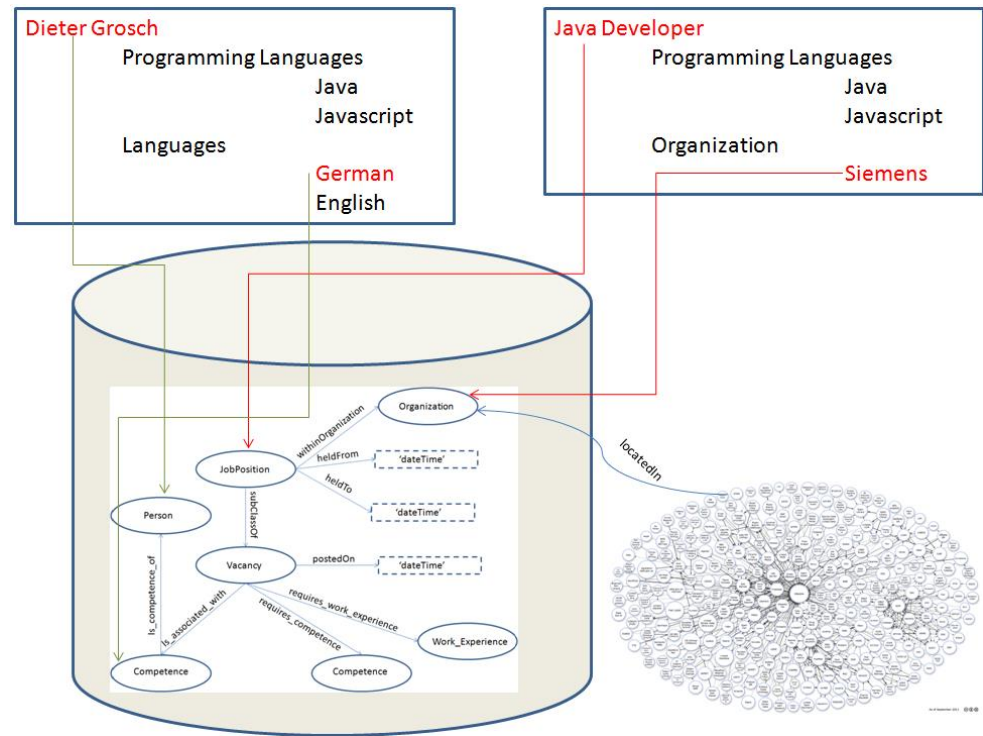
Dieter Grosch
Programming Languages
Java
Javascript
Languages
German
English

Java Developer
Programming Languages
Java
Javascript
Organization
Siemens

Organization
withinOrganization
JobPosition
heldFrom
'dateTime'
heldTo
'dateTime'
subClassOf
Person
Vacancy
postedOn
'dateTime'
Is_competence_of
Is_associated_with
requires_work_experience
requires_competence
Work_Experience
Competence
Competence
locatedIn